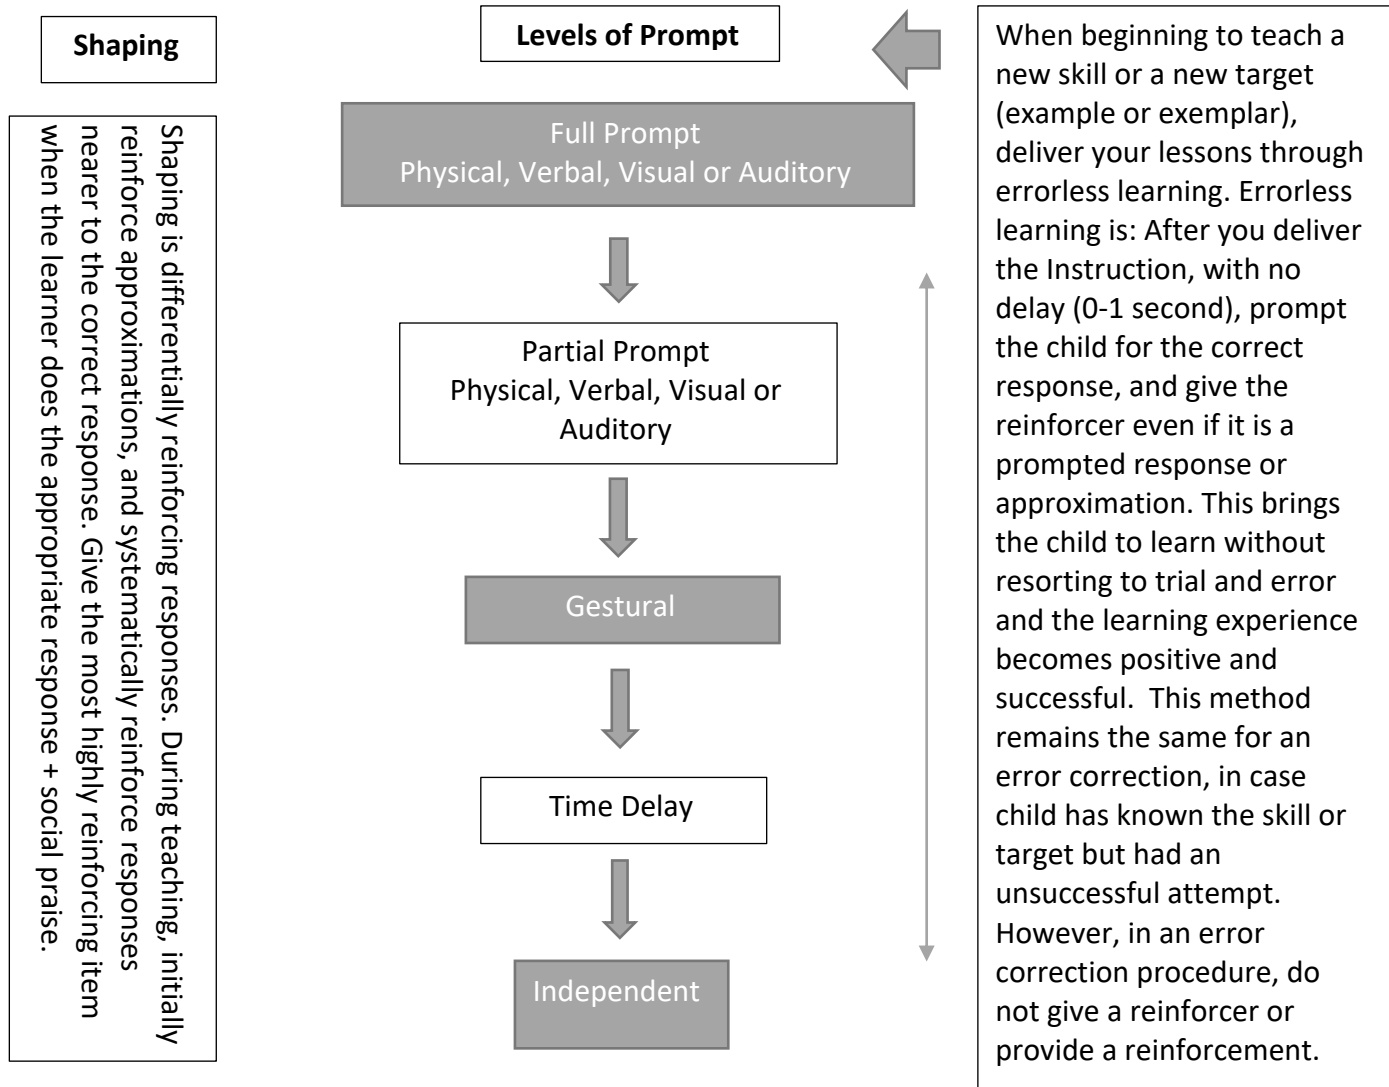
Shaping

Shaping is differentially reinforcing responses. During teaching, initially reinforce approximations, and systematically reinforce responses nearer to the correct response. Give the most highly reinforcing item when the learner does the appropriate response + social praise.

Levels of Prompt

Full Prompt
Physical, Verbal, Visual or Auditory

Partial Prompt
Physical, Verbal, Visual or Auditory

Gestural

Time Delay

Independent

When beginning to teach a new skill or a new target (example or exemplar), deliver your lessons through errorless learning. Errorless learning is: After you deliver the Instruction, with no delay (0-1 second), prompt the child for the correct response, and give the reinforcer even if it is a prompted response or approximation. This brings the child to learn without resorting to trial and error and the learning experience becomes positive and successful. This method remains the same for an error correction, in case child has known the skill or target but had an unsuccessful attempt. However, in an error correction procedure, do not give a reinforcer or provide a reinforcement.